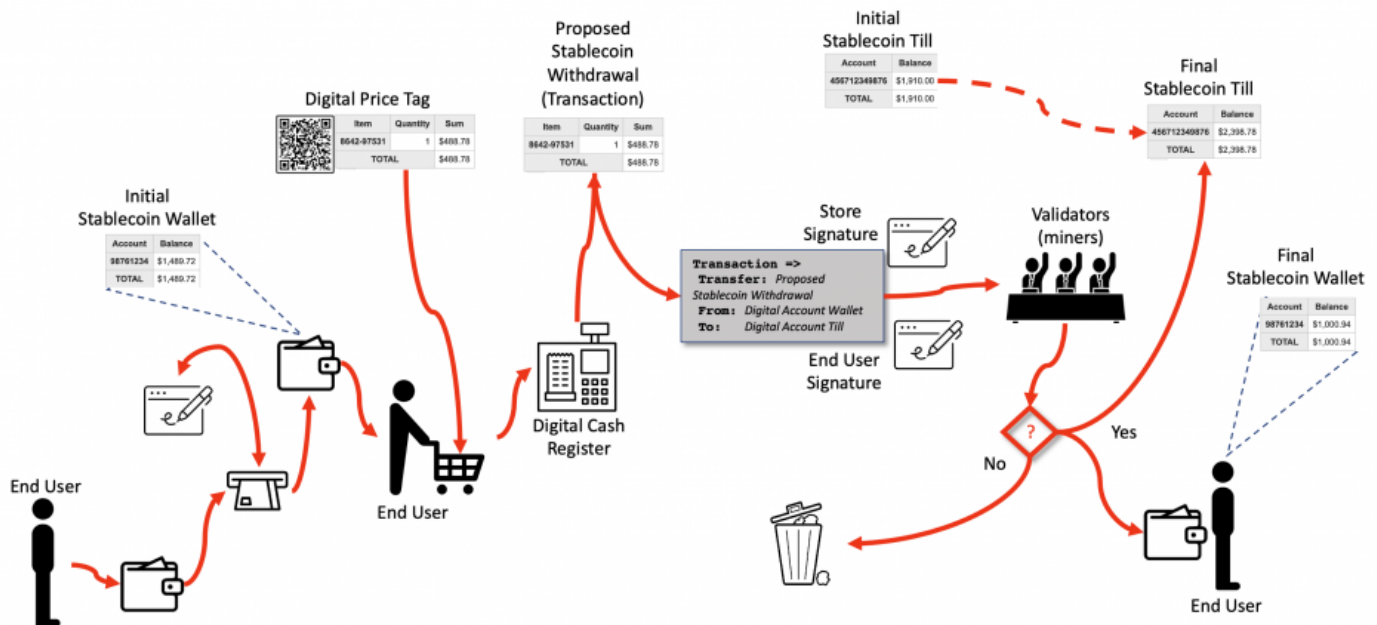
Initial Stablecoin Wallet

| Account | Balance |
|---|---|
| 98761234 | \$1,489.72 |
| TOTAL | \$1,489.72 |

Digital Price Tag

| Item | Quantity | Sum |
|---|---|---|
| 8642-97531 | 1 | \$488.78 |
| TOTAL | | \$488.78 |

Proposed Stablecoin Withdrawal (Transaction)

| Item | Quantity | Sum |
|---|---|---|
| 8642-97531 | 1 | \$488.78 |
| TOTAL | | \$488.78 |

Initial Stablecoin Till

| Account | Balance |
|---|---|
| 4567123498​76 | \$1,910.00 |
| TOTAL | \$1,910.00 |

Final Stablecoin Till

| Account | Balance |
|---|---|
| 456712349876 | \$2,398.78 |
| TOTAL | \$2,398.78 |

Store Signature

Validators (miners)

Transaction =>
Transfer: Proposed Stablecoin Withdrawal
From: Digital Account Wallet
To: Digital Account Till

End User Signature

Final Stablecoin Wallet

| Account | Balance |
|---|---|
| 98761234 | \$1,000.94 |
| TOTAL | \$1,000.94 |

End User

End User

Digital Cash Register

?

Yes

No

End User